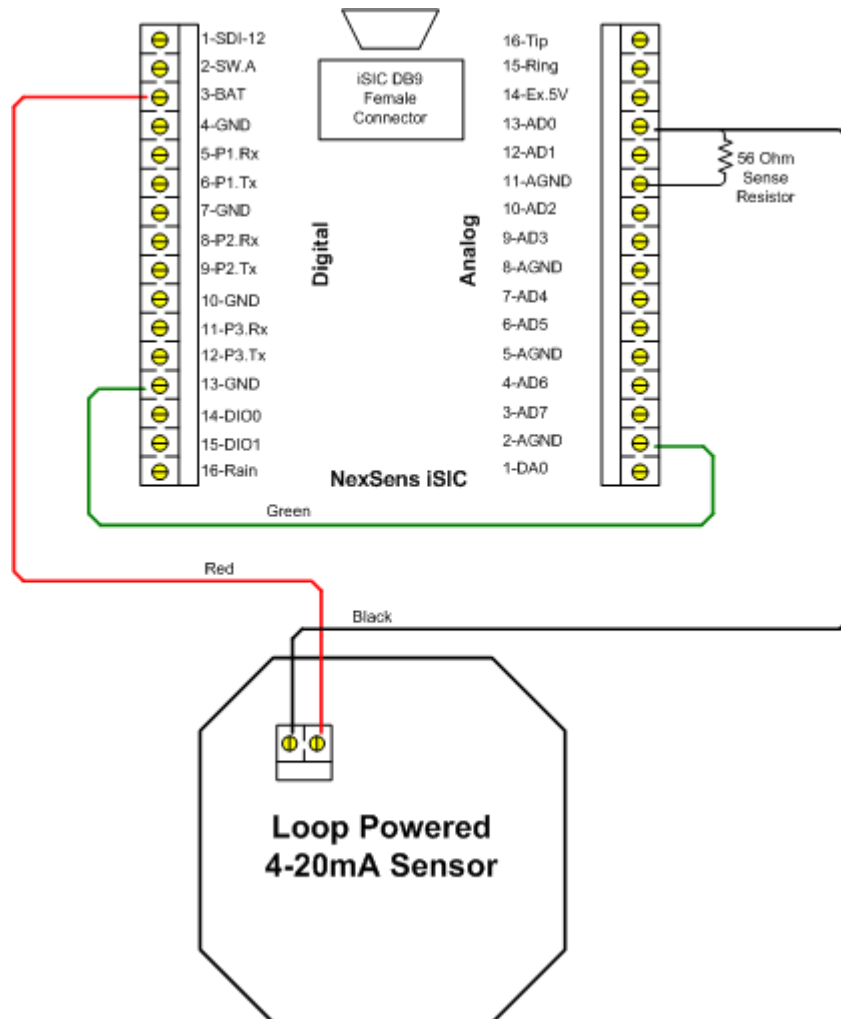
1-SDI-12
2-SW.A
3-BAT
4-GND
5-P1.Rx
6-P1.Tx
7-GND
8-P2.Rx
9-P2.Tx
10-GND
11-P3.Rx
12-P3.Tx
13-GND
14-DIO0
15-DIO1
16-Rain

iSIC DB9 Female Connector

Digital

Analog

16-Tip
15-Ring
14-Ex.5V
13-AD0
12-AD1
11-AGND
10-AD2
9-AD3
8-AGND
7-AD4
6-AD5
5-AGND
4-AD6
3-AD7
2-AGND
1-DA0

56 Ohm Sense Resistor

NexSens iSIC

Green

Red

Black

Loop Powered 4-20mA Sensor